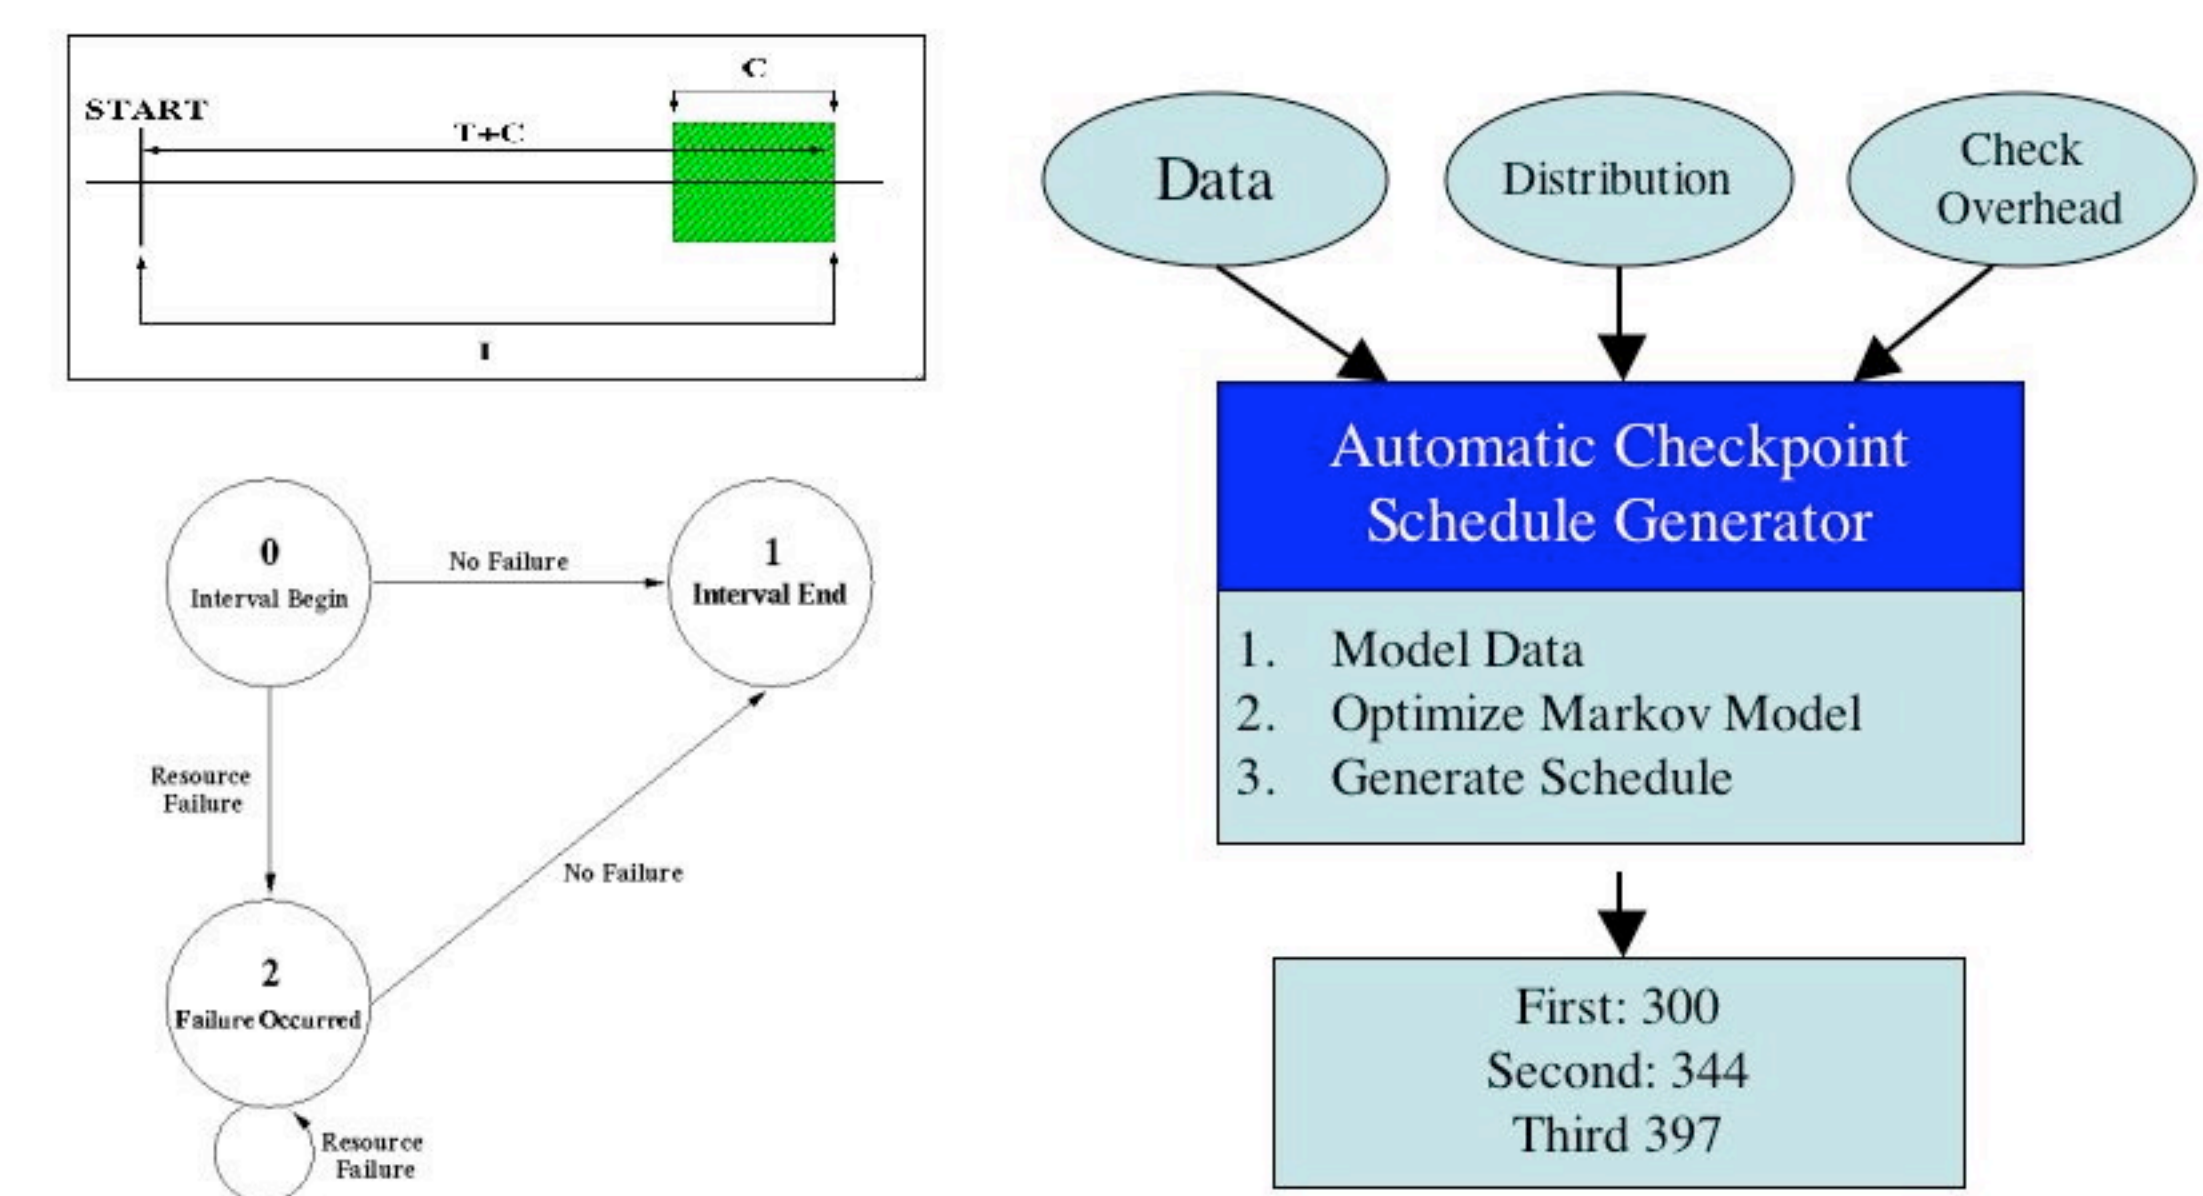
C
START
T+C
T

0
Interval Begin
No Failure
1
Interval End
Resource Failure
No Failure
2
Failure Occurred
Resource Failure

Data
Distribution
Check Overhead

Automatic Checkpoint Schedule Generator

1. Model Data
2. Optimize Markov Model
3. Generate Schedule

First: 300
Second: 344
Third 397